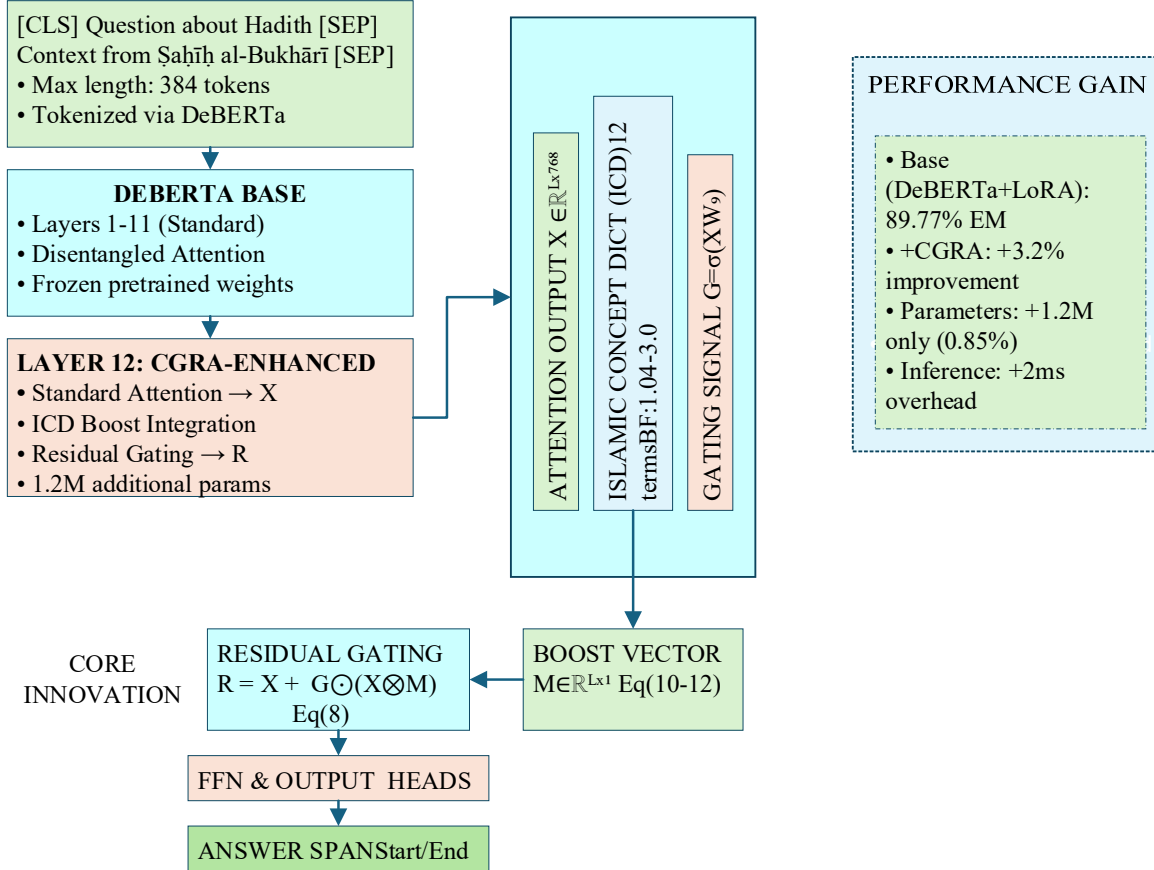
[CLS] Question about Hadith [SEP]
Context from Ṣaḥīḥ al-Bukhārī [SEP]
• Max length: 384 tokens
• Tokenized via DeBERTa

DEBERTA BASE
• Layers 1-11 (Standard)
• Disentangled Attention
• Frozen pretrained weights

LAYER 12: CGRA-ENHANCED
• Standard Attention → X
• ICD Boost Integration
• Residual Gating → R
• 1.2M additional params

ATTENTION OUTPUT X $\in \mathbb{R}^{Lx768}$

ISLAMIC CONCEPT DICT (ICD)12 termsBF:1.04-3.0

GATING SIGNAL G=σ(XW₉)

PERFORMANCE GAIN

• Base (DeBERTa+LoRA): 89.77% EM
• +CGRA: +3.2% improvement
• Parameters: +1.2M only (0.85%)
• Inference: +2ms overhead

CORE INNOVATION

RESIDUAL GATING
$R = X + G\odot(X\otimes M)$
Eq(8)

BOOST VECTOR
$M\in\mathbb{R}^{Lx1}$ Eq(10-12)

FFN & OUTPUT HEADS

ANSWER SPANStart/End